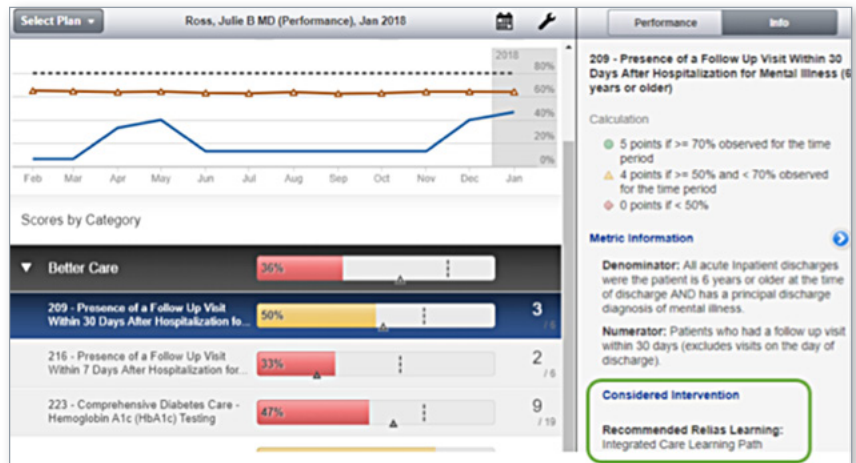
Select Plan ▾

Ross, Julie B MD (Performance), Jan 2018

2018

80%

60%

40%

20%

0%

Feb Mar Apr May Jun Jul Aug Sep Oct Nov Dec Jan

Scores by Category

Better Care

36%

209 - Presence of a Follow Up Visit Within 30 Days After Hospitalization fo...

50%

3

/ 6

216 - Presence of a Follow Up Visit Within 7 Days After Hospitalization for...

33%

2

/ 6

223 - Comprehensive Diabetes Care - Hemoglobin A1c (HbA1c) Testing

47%

9

/ 19

Performance

Info

209 - Presence of a Follow Up Visit Within 30 Days After Hospitalization for Mental Illness (6 years or older)

Calculation

5 points if >= 70% observed for the time period

4 points if >= 50% and < 70% observed for the time period

0 points if < 50%

Metric Information

Denominator: All acute Inpatient discharges were the patient is 6 years or older at the time of discharge AND has a principal discharge diagnosis of mental illness.

Numerator: Patients who had a follow up visit within 30 days (excludes visits on the day of discharge).

Considered Intervention

Recommended Relias Learning:
Integrated Care Learning Path